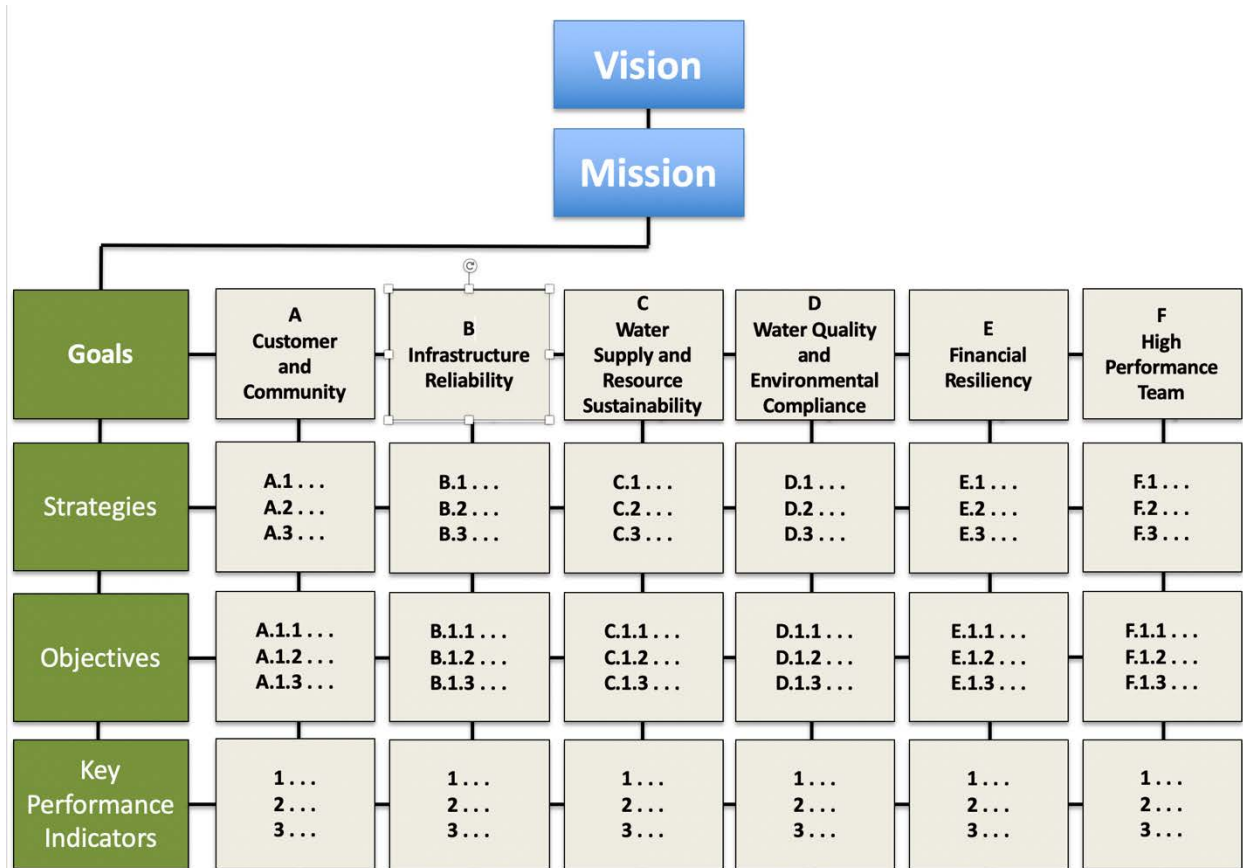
Vision

Mission

| Goals | A Customer and Community | B Infrastructure Reliability | C Water Supply and Resource Sustainability | D Water Quality and Environmental Compliance | E Financial Resiliency | F High Performance Team |
|---|---|---|---|---|---|---|
| Strategies | A.1 . . . A.2 . . . A.3 . . . | B.1 . . . B.2 . . . B.3 . . . | C.1 . . . C.2 . . . C.3 . . . | D.1 . . . D.2 . . . D.3 . . . | E.1 . . . E.2 . . . E.3 . . . | F.1 . . . F.2 . . . F.3 . . . |
| Objectives | A.1.1 . . . A.1.2 . . . A.1.3 . . . | B.1.1 . . . B.1.2 . . . B.1.3 . . . | C.1.1 . . . C.1.2 . . . C.1.3 . . . | D.1.1 . . . D.1.2 . . . D.1.3 . . . | E.1.1 . . . E.1.2 . . . E.1.3 . . . | F.1.1 . . . F.1.2 . . . F.1.3 . . . |
| Key Performance Indicators | 1 . . . 2 . . . 3 . . . | 1 . . . 2 . . . 3 . . . | 1 . . . 2 . . . 3 . . . | 1 . . . 2 . . . 3 . . . | 1 . . . 2 . . . 3 . . . | 1 . . . 2 . . . 3 . . . |